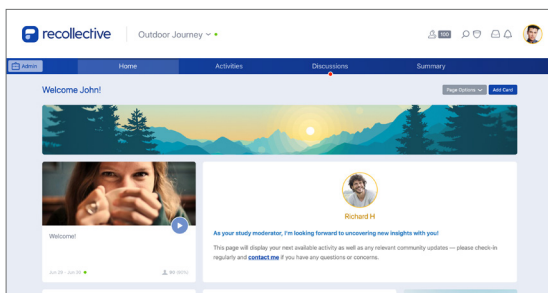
recollective

Outdoor Journey

100

Admin

Home

Activities

Discussions

Summary

Welcome John!

Page Options

Add Card

Welcome!

Jun 29 - Jul 29

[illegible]

Richard H

As your study moderator, I'm looking forward to uncovering new insights with you!

This page will display your next available activity as well as any relevant community updates — please check-in regularly and contact me if you have any questions or concerns.